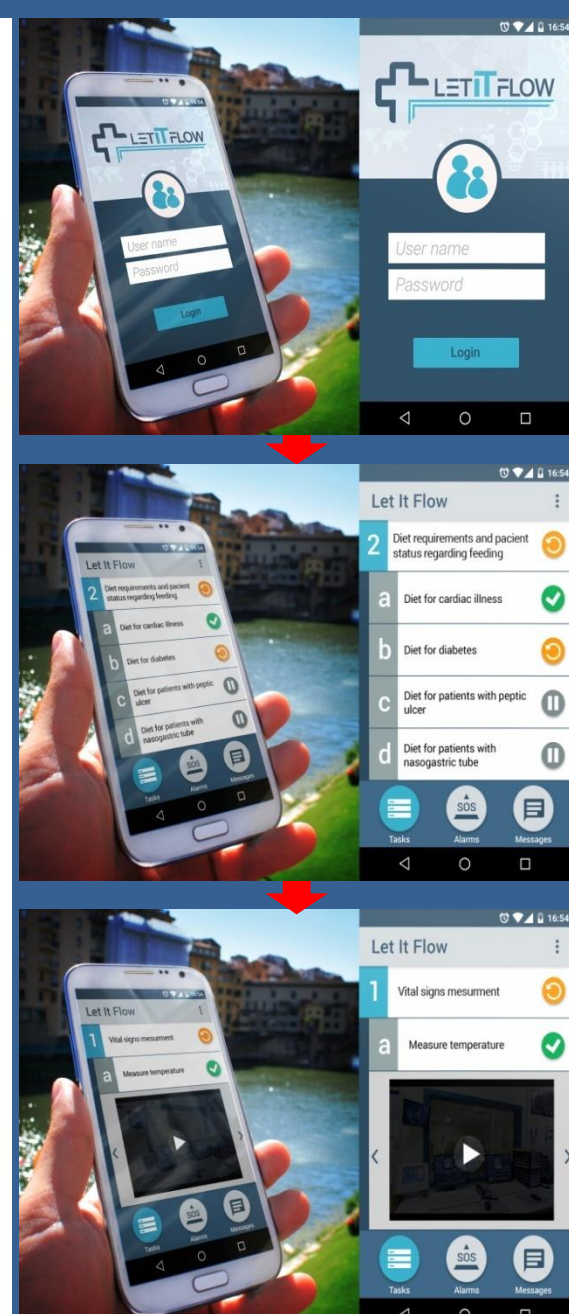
16:54

LETITFLOW

User name
Password

Login

16:54

LETITFLOW

User name
Password

Login

16:54

Let It Flow

2 Diet requirements and pacient status regarding feeding

a Diet for cardiac illness

b Diet for diabetes

c Diet for patients with peptic ulcer

d Diet for patients with nasogastric tube

Tasks
SOS
Alarms
Messages

16:54

Let It Flow

2 Diet requirements and pacient status regarding feeding

a Diet for cardiac illness

b Diet for diabetes

c Diet for patients with peptic ulcer

d Diet for patients with nasogastric tube

Tasks
SOS
Alarms
Messages

16:54

Let It Flow

1 Vital signs mesurment

a Measure temperature

Tasks
SOS
Alarms
Messages

16:54

Let It Flow

1 Vital signs mesurment

a Measure temperature

Tasks
SOS
Alarms
Messages